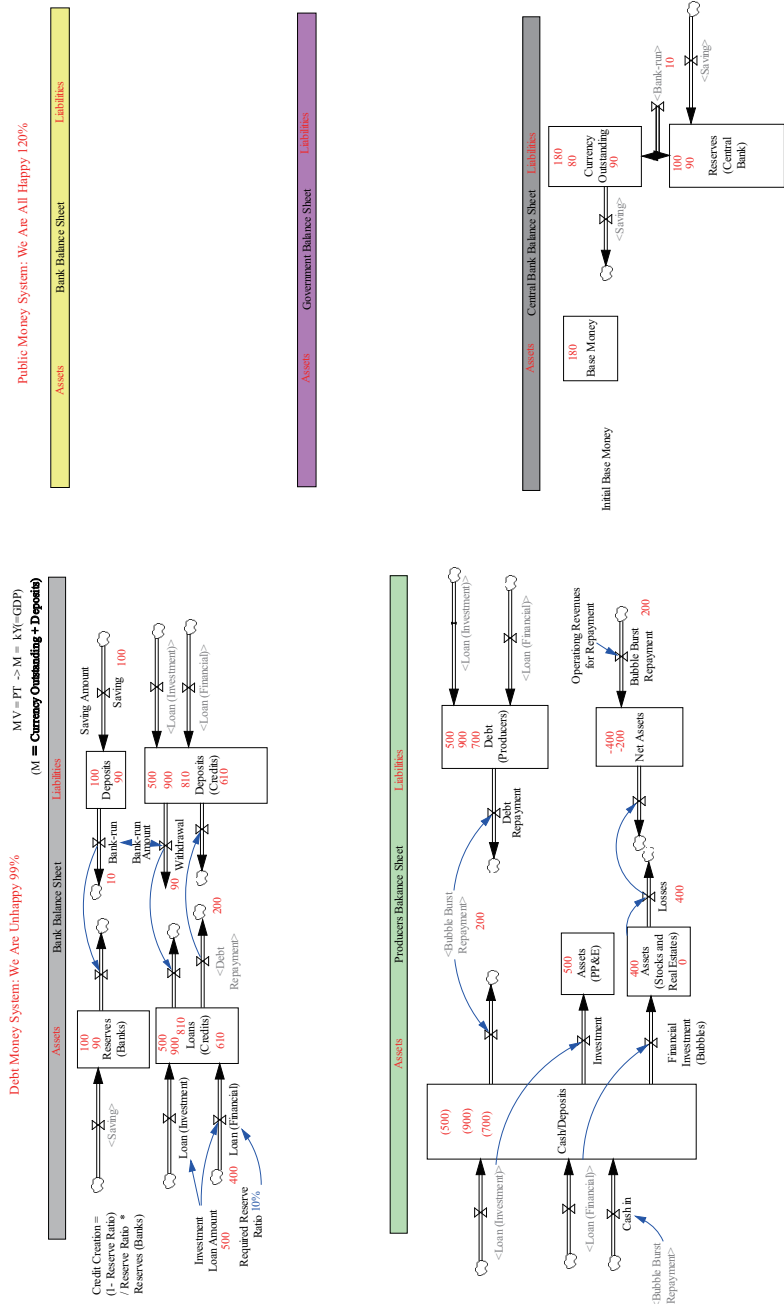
Debt Money System: We Are Unhappy 99%

M V = PT -> M = kY(=GDP)
(M = Currency Outstanding + Deposits)

Assets
Bank Balance Sheet
Liabilities

Saving Amount
Saving 100

100
90
Reserves
(Banks)

100
90
Deposits

10
Bank-run
Bank-run Amount

<Saving>

500
900 810
Loans
(Credits)
610

500
900
810
Deposits
(Credits)
610

<Loan (Investment)>
<Loan (Financial)>

Withdrawal
90

<Debt Repayment>
200

Loan (Investment)
Loan (Financial)
400

Credit Creation = (1- Reserve Ratio) / Reserve Ratio * Reserves (Banks)

Investment Loan Amount
500

Required Reserve Ratio 10%

Assets
Producers Bakance Sheet
Liabilities

(500)
(900)
(700)
Cash/Deposits

<Loan (Investment)>
<Loan (Financial)>
Cash in
<Bubble Burst Repayment>

<Bubble Burst Repayment>
200

500
Assets
(PP&E)

Investment

400
Assets
(Stocks and Real Estates)
0

Financial Investment (Bubbles)

Losses
400

500
900
700
Debt
(Producers)

Debt Repayment

<Loan (Investment)>
<Loan (Financial)>

-400
-200
Net Assets

Operating Revenues for Repayment

Bubble Burst Repayment
200

Public Money System: We Are All Happy 120%

Assets
Bank Balance Sheet
Liabilities

Assets
Government Balance Sheet
Liabilities

Assets
Central Bank Balance Sheet
Liabilities

180
Base Money

Initial Base Money

180
80
Currency Outstanding
90

<Saving>

100
90
Reserves
(Central Bank)

<Bank-run>
10
<Saving>